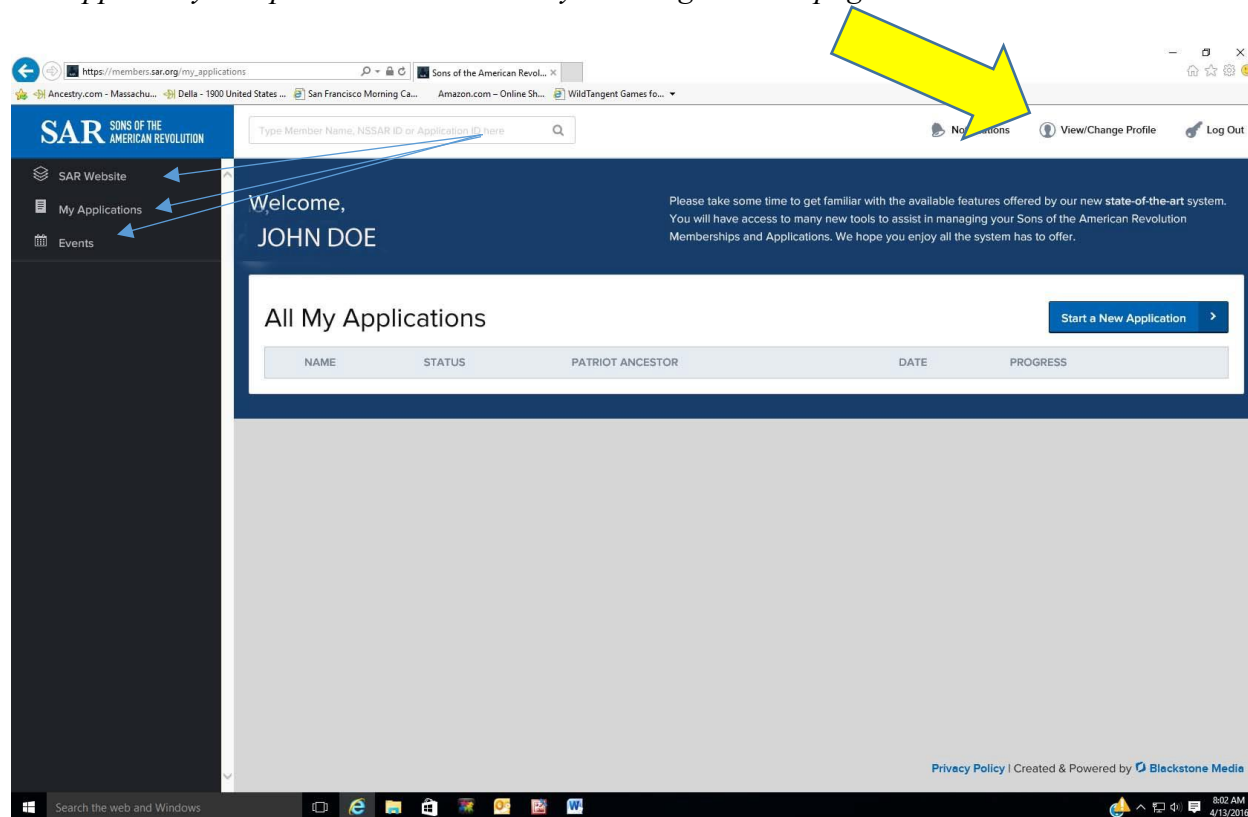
https://members.sar.org/my_applications

Sons of the American Revol...

Ancestry.com - Massachu... Della - 1900 United States ... San Francisco Morning Ca... Amazon.com – Online Sh... WildTangent Games fo...

SAR SONS OF THE AMERICAN REVOLUTION

Type Member Name, NSSAR ID or Application ID here

No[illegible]ations

View/Change Profile

Log Out

SAR Website

My Applications

Events

Welcome,

JOHN DOE

Please take some time to get familiar with the available features offered by our new **state-of-the-art** system. You will have access to many new tools to assist in managing your Sons of the American Revolution Memberships and Applications. We hope you enjoy all the system has to offer.

All My Applications

Start a New Application

| NAME | STATUS | PATRIOT ANCESTOR | DATE | PROGRESS |
|---|---|---|---|---|

Privacy Policy | Created & Powered by Blackstone Media

Search the web and Windows

8:02 AM
4/13/2016